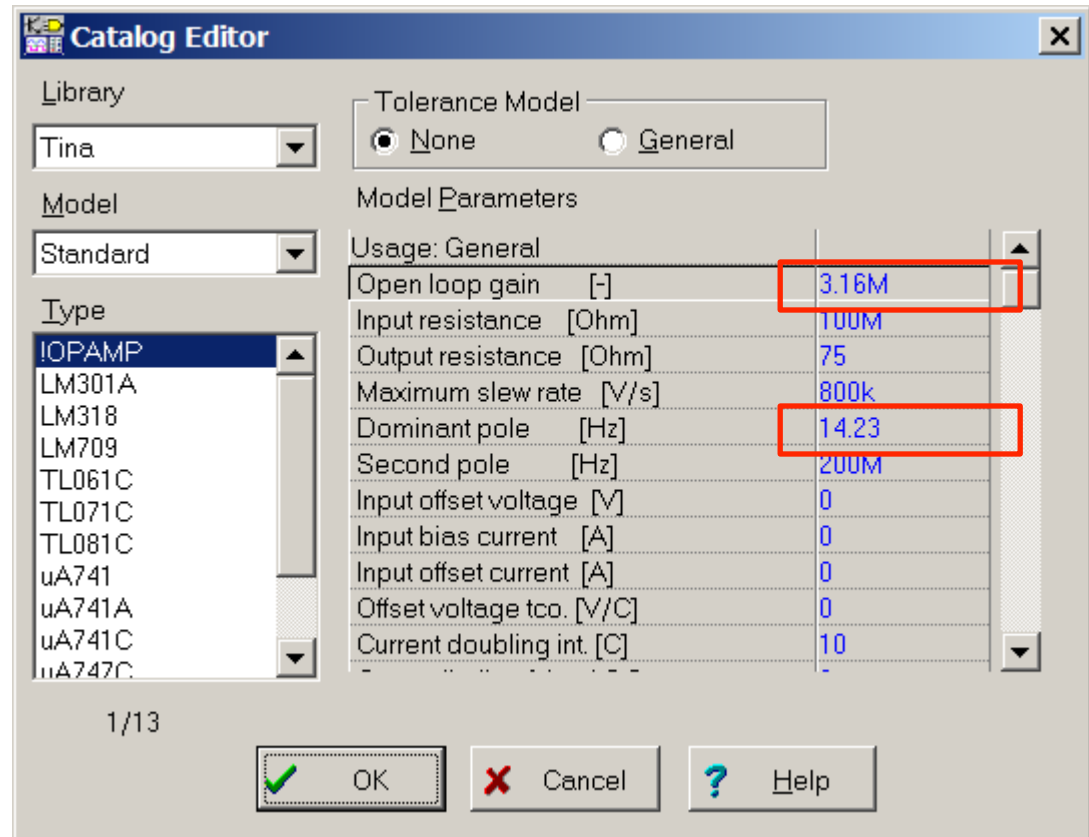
Catalog Editor

Library
Tina

Model
Standard

Type
!OPAMP
LM301A
LM318
LM709
TL061C
TL071C
TL081C
uA741
uA741A
uA741C
uA747C

1/13

Tolerance Model
None
General

Model Parameters

| Usage: General | |
|---|---|
| Open loop gain [-] | 3.16M |
| Input resistance [Ohm] | 100M |
| Output resistance [Ohm] | 75 |
| Maximum slew rate [V/s] | 800k |
| Dominant pole [Hz] | 14.23 |
| Second pole [Hz] | 200M |
| Input offset voltage [V] | 0 |
| Input bias current [A] | 0 |
| Input offset current [A] | 0 |
| Offset voltage tco. [V/C] | 0 |
| Current doubling int. [C] | 10 |
| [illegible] | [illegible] |

OK
Cancel
Help